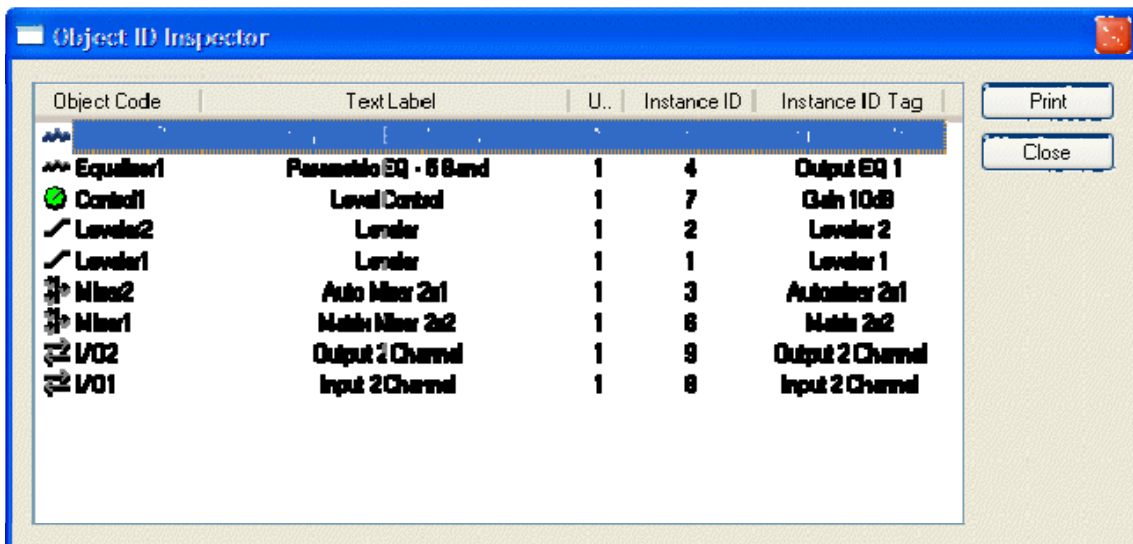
Object ID Inspector

| Object Code | Text Label | U.. | Instance ID | Instance ID Tag |
|---|---|---|---|---|
| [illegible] | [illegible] | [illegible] | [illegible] | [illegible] |
| Equalizer1 | Parametric EQ - 6 Band | 1 | 4 | Output EQ 1 |
| Control1 | Level Control | 1 | 7 | Gain 10dB |
| Leveler2 | Leveler | 1 | 2 | Leveler 2 |
| Leveler1 | Leveler | 1 | 1 | Leveler 1 |
| Mixer2 | Auto Mixer 2x1 | 1 | 3 | Automixer 2x1 |
| Mixer1 | Matrix Mixer 2x2 | 1 | 6 | Matrix 2x2 |
| I/O2 | Output 2 Channel | 1 | 9 | Output 2 Channel |
| I/O1 | Input 2 Channel | 1 | 8 | Input 2 Channel |

Print

Close